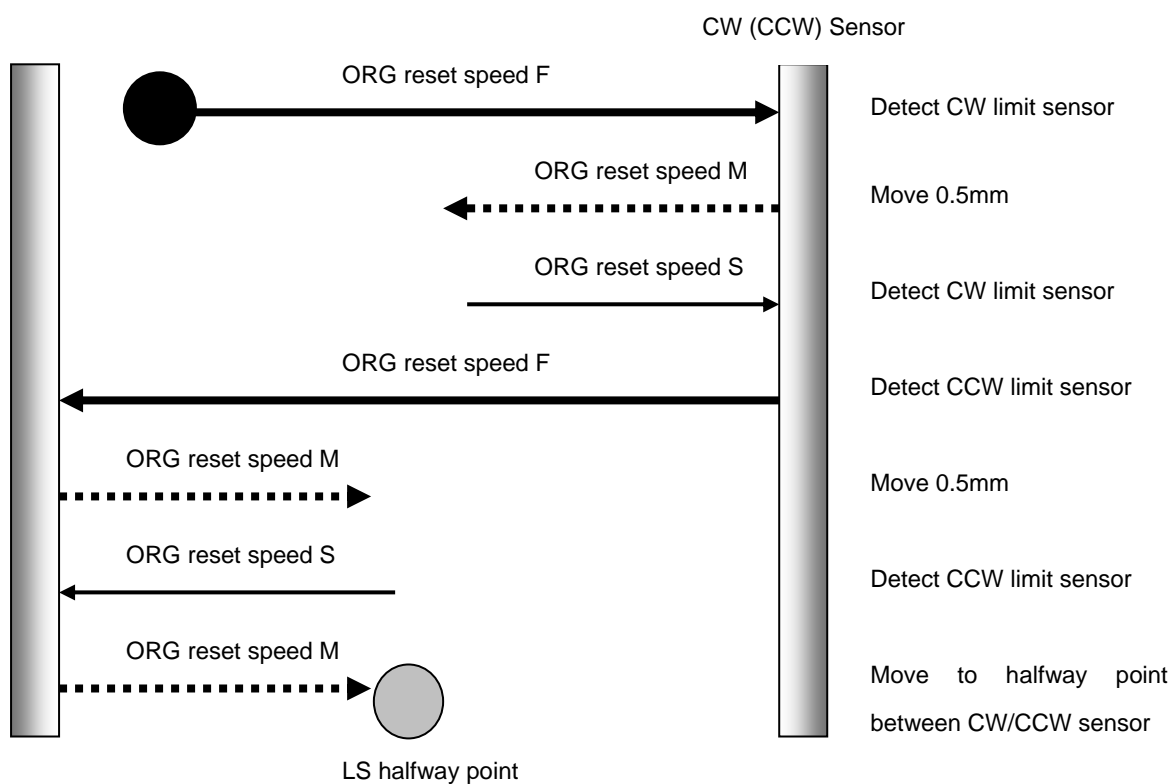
CW (CCW) Sensor

ORG reset speed F

Detect CW limit sensor

ORG reset speed M

Move 0.5mm

ORG reset speed S

Detect CW limit sensor

ORG reset speed F

Detect CCW limit sensor

ORG reset speed M

Move 0.5mm

ORG reset speed S

Detect CCW limit sensor

ORG reset speed M

Move to halfway point between CW/CCW sensor

LS halfway point